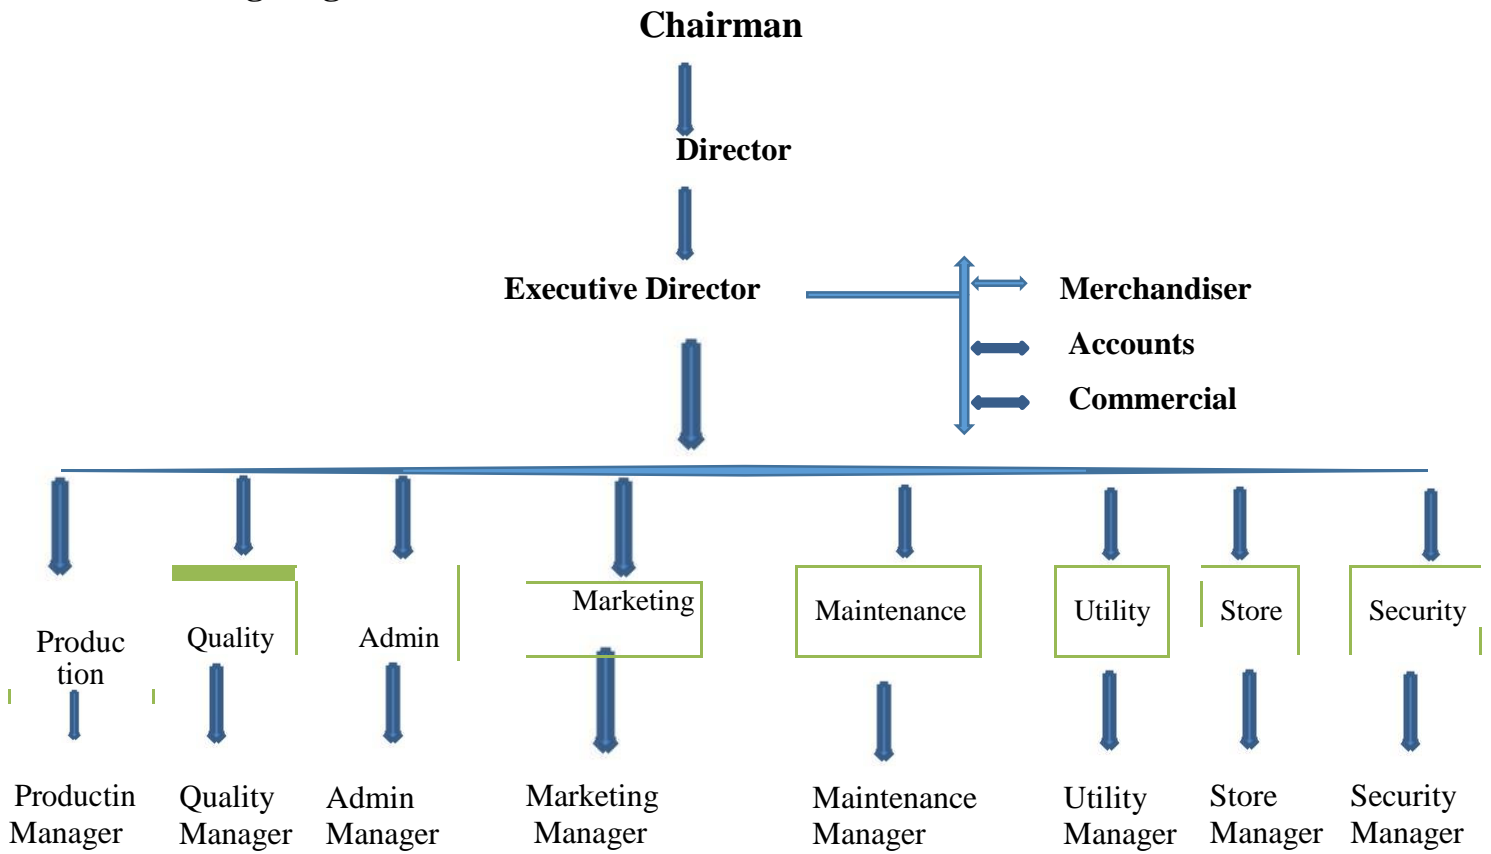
Chairman

Director

Executive Director

Merchandiser

Accounts

Commercial

Production

Quality

Admin

Marketing

Maintenance

Utility

Store

Security

Productin Manager

Quality Manager

Admin Manager

Marketing Manager

Maintenance Manager

Utility Manager

Store Manager

Security Manager